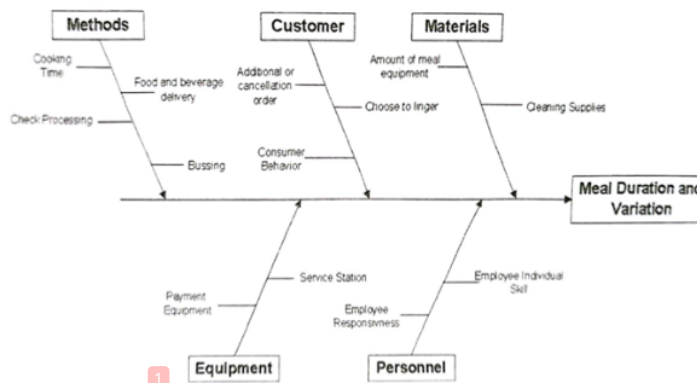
Methods

Cooking Time

Food and beverage delivery

Check Processing

Bussing

Customer

Additional or cancellation order

Choose to linger

Consumer Behavior

Materials

Amount of meal equipment

Cleaning Supplies

Meal Duration and Variation

Service Station

Payment Equipment

Equipment

Employee Individual Skill

Employee Responsiveness

Personnel

1